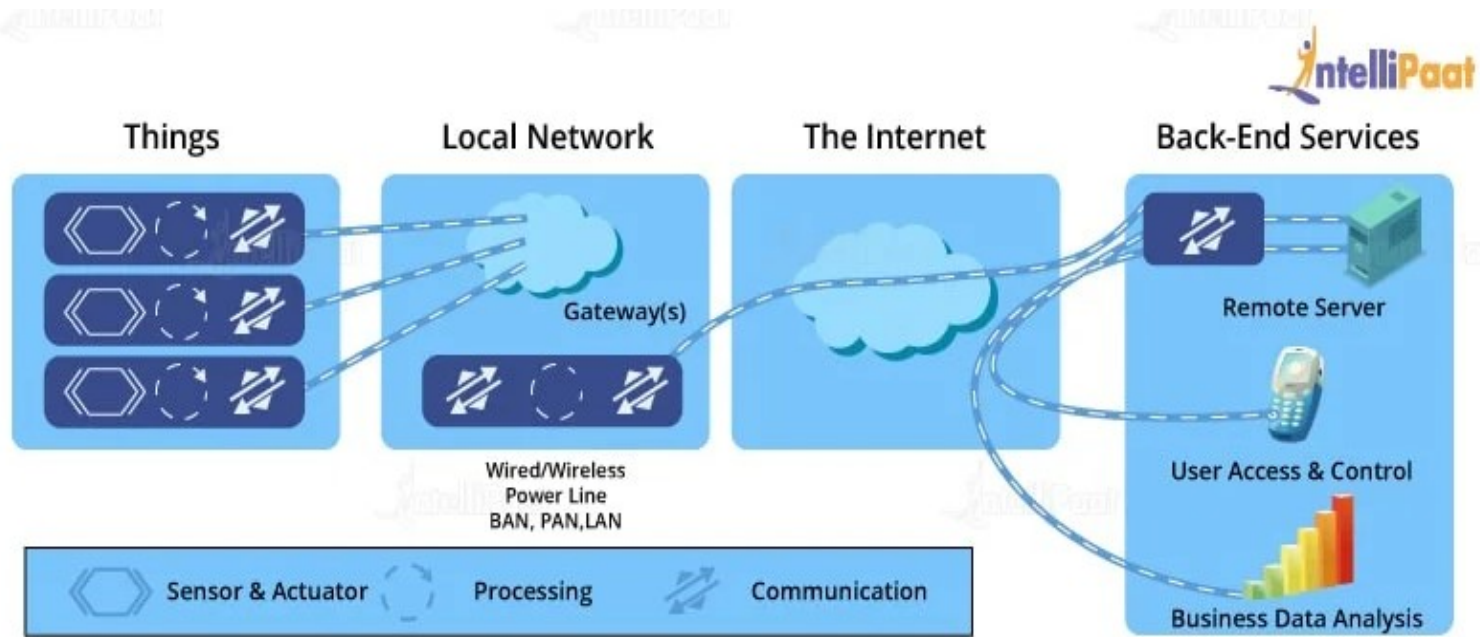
IntelliPaat

Things

Local Network

The Internet

Back-End Services

Gateway(s)

Remote Server

User Access & Control

Business Data Analysis

Wired/Wireless
Power Line
BAN, PAN,LAN

Sensor & Actuator

Processing

Communication